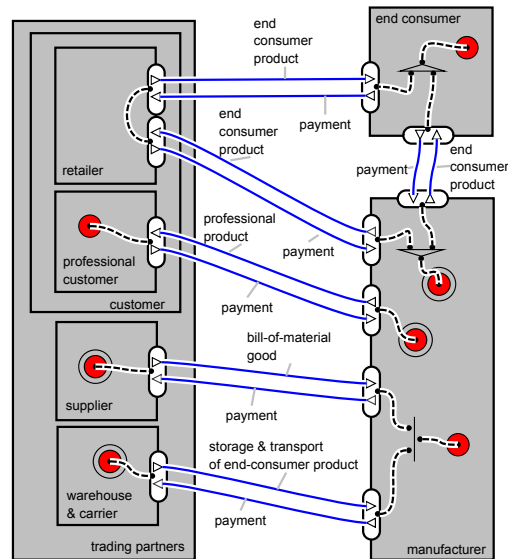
end consumer

end consumer product

payment

end consumer product

retailer

payment

end consumer product

professional product

professional customer

payment

customer

payment

bill-of-material good

supplier

payment

storage & transport of end-consumer product

warehouse & carrier

payment

trading partners

manufacturer